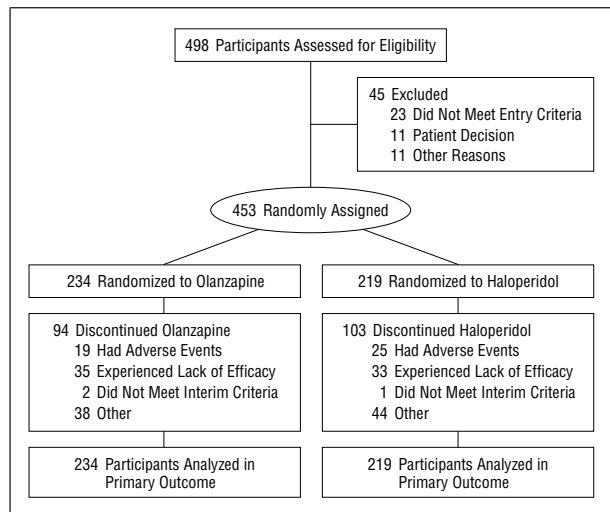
498 Participants Assessed for Eligibility

45 Excluded
23 Did Not Meet Entry Criteria
11 Patient Decision
11 Other Reasons

453 Randomly Assigned

234 Randomized to Olanzapine

94 Discontinued Olanzapine
19 Had Adverse Events
35 Experienced Lack of Efficacy
2 Did Not Meet Interim Criteria
38 Other

234 Participants Analyzed in Primary Outcome

219 Randomized to Haloperidol

103 Discontinued Haloperidol
25 Had Adverse Events
33 Experienced Lack of Efficacy
1 Did Not Meet Interim Criteria
44 Other

219 Participants Analyzed in Primary Outcome